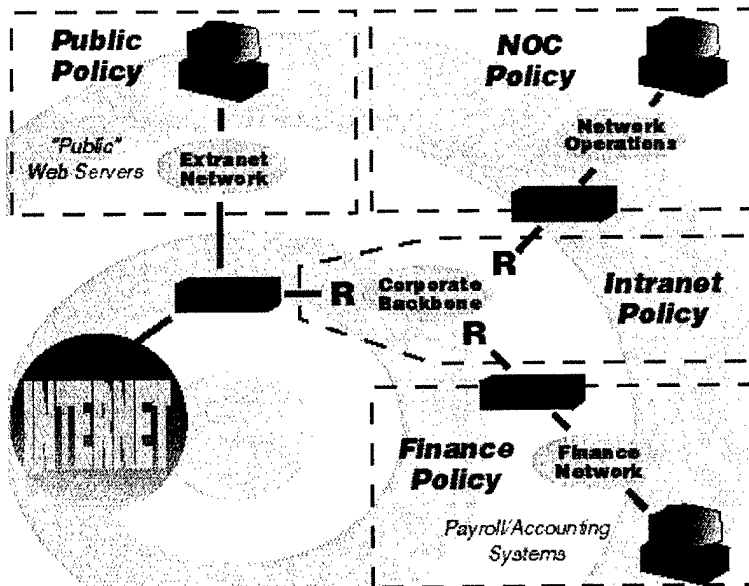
Public Policy

"Public" Web Servers

Extranet Network

NOC Policy

Network Operations

R

Corporate Backbone

R

R

Intranet Policy

INTERNET

Finance Policy

Finance Network

Payroll/Accounting Systems